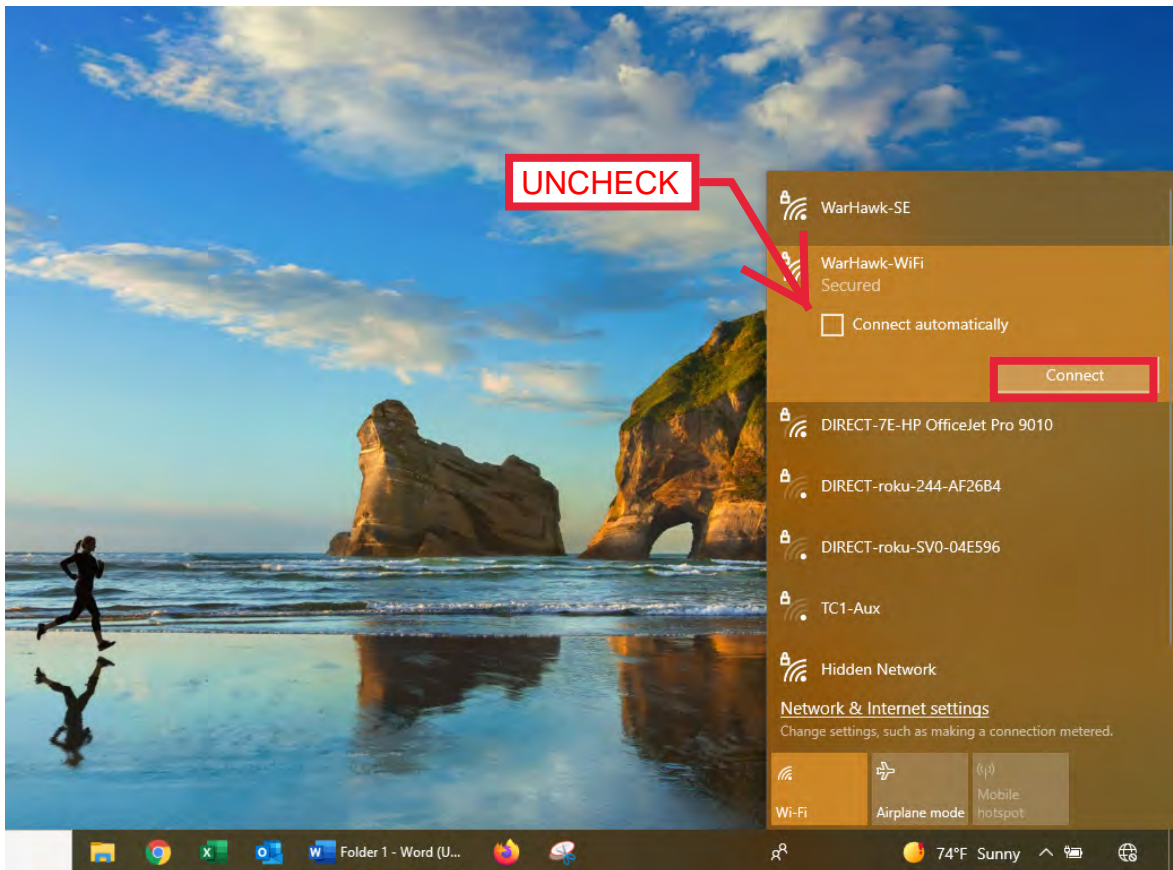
UNCHECK

WarHawk-SE

WarHawk-WiFi
Secured

Connect automatically

Connect

DIRECT-7E-HP OfficeJet Pro 9010

DIRECT-roku-244-AF26B4

DIRECT-roku-SV0-04E596

TC1-Aux

Hidden Network

Network & Internet settings
Change settings, such as making a connection metered.

Wi-Fi

Airplane mode

Mobile hotspot

Folder 1 - Word (U...

74°F Sunny